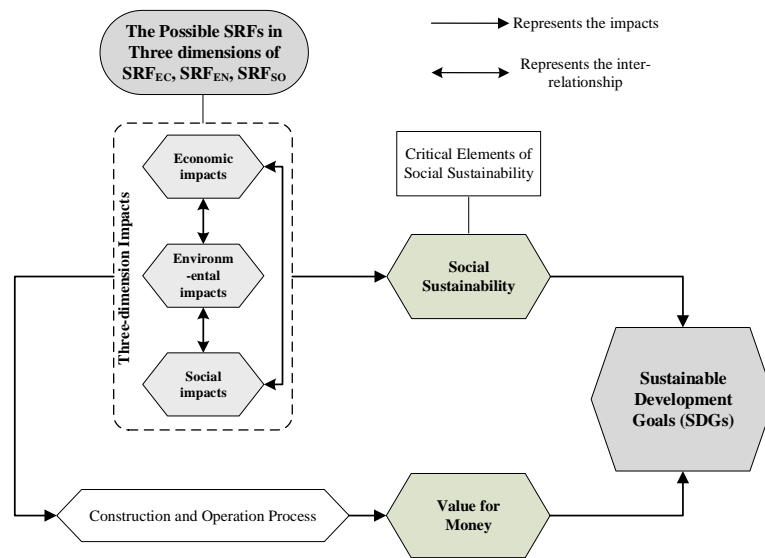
The Possible SRFs in Three dimensions of $SRF_{EC}$, $SRF_{EN}$, $SRF_{SO}$

Represents the impacts

Represents the inter-relationship

Three-dimension Impacts

Economic impacts

Environm-ental impacts

Social impacts

Critical Elements of Social Sustainability

Social Sustainability

Sustainable Development Goals (SDGs)

Construction and Operation Process

Value for Money